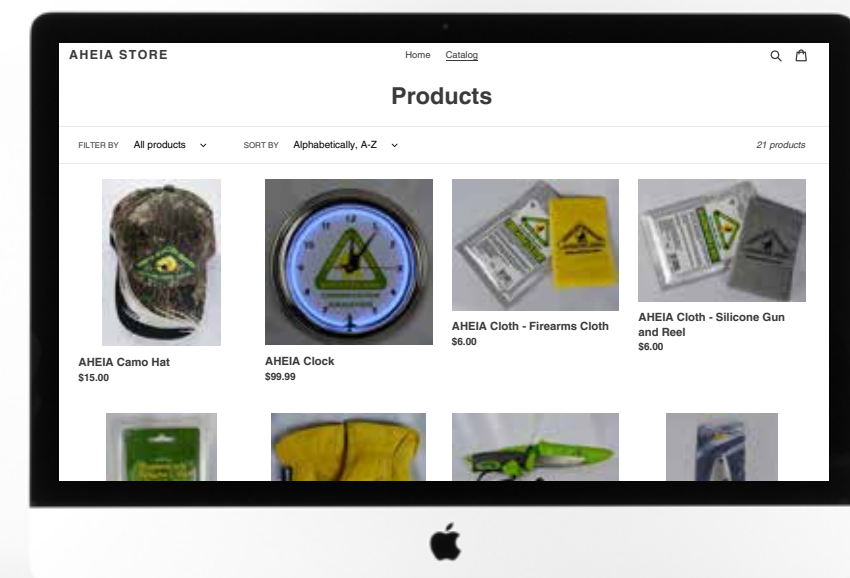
AHEIA STORE

Home Catalog

Products

FILTER BY All products

SORT BY Alphabetically, A-Z

21 products

AHEIA Camo Hat
$15.00

AHEIA Clock
$99.99

AHEIA Cloth - Firearms Cloth
$6.00

AHEIA Cloth - Silicone Gun and Reel
$6.00